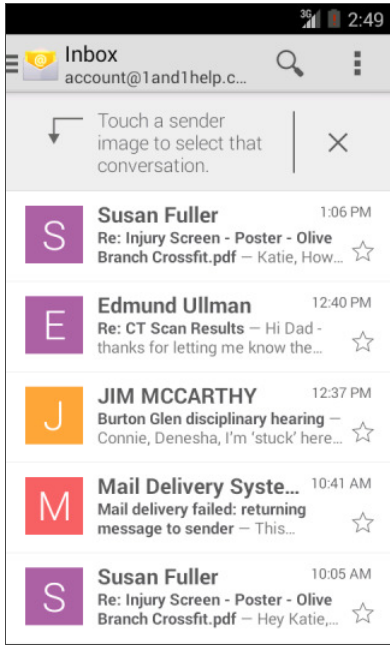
3G 2:49

Inbox
account@1and1help.c...

Touch a sender image to select that conversation.

S
Susan Fuller
1:06 PM
Re: Injury Screen - Poster - Olive Branch Crossfit.pdf — Katie, How...

E
Edmund Ullman
12:40 PM
Re: CT Scan Results — Hi Dad - thanks for letting me know the...

J
JIM MCCARTHY
12:37 PM
Burton Glen disciplinary hearing — Connie, Denesha, I'm 'stuck' here...

M
Mail Delivery Syste...
10:41 AM
Mail delivery failed: returning message to sender — This...

S
Susan Fuller
10:05 AM
Re: Injury Screen - Poster - Olive Branch Crossfit.pdf — Hey Katie,...